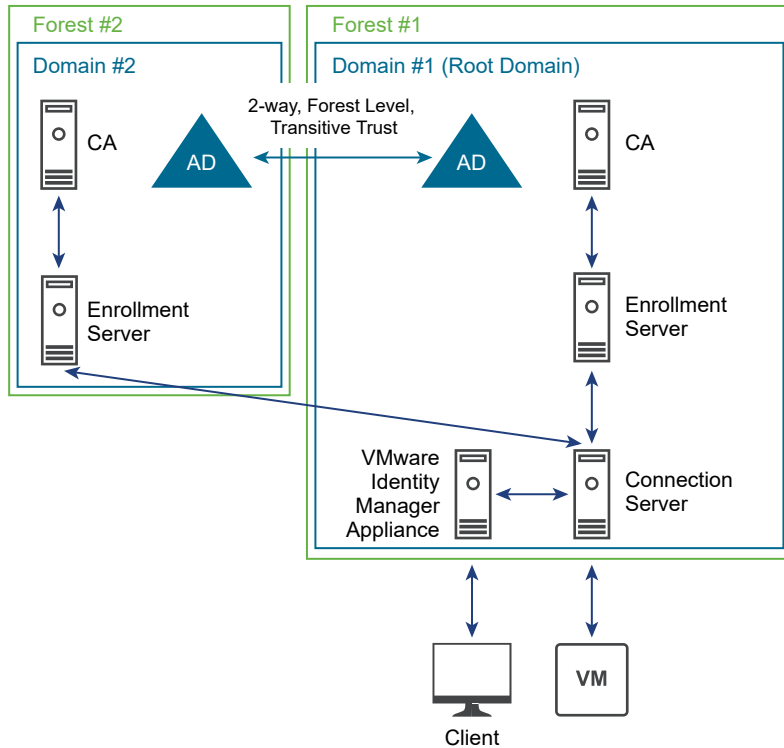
Forest #2

Domain #2

CA

AD

Enrollment Server

2-way, Forest Level, Transitive Trust

Forest #1

Domain #1 (Root Domain)

AD

CA

Enrollment Server

VMware Identity Manager Appliance

Connection Server

Client

VM